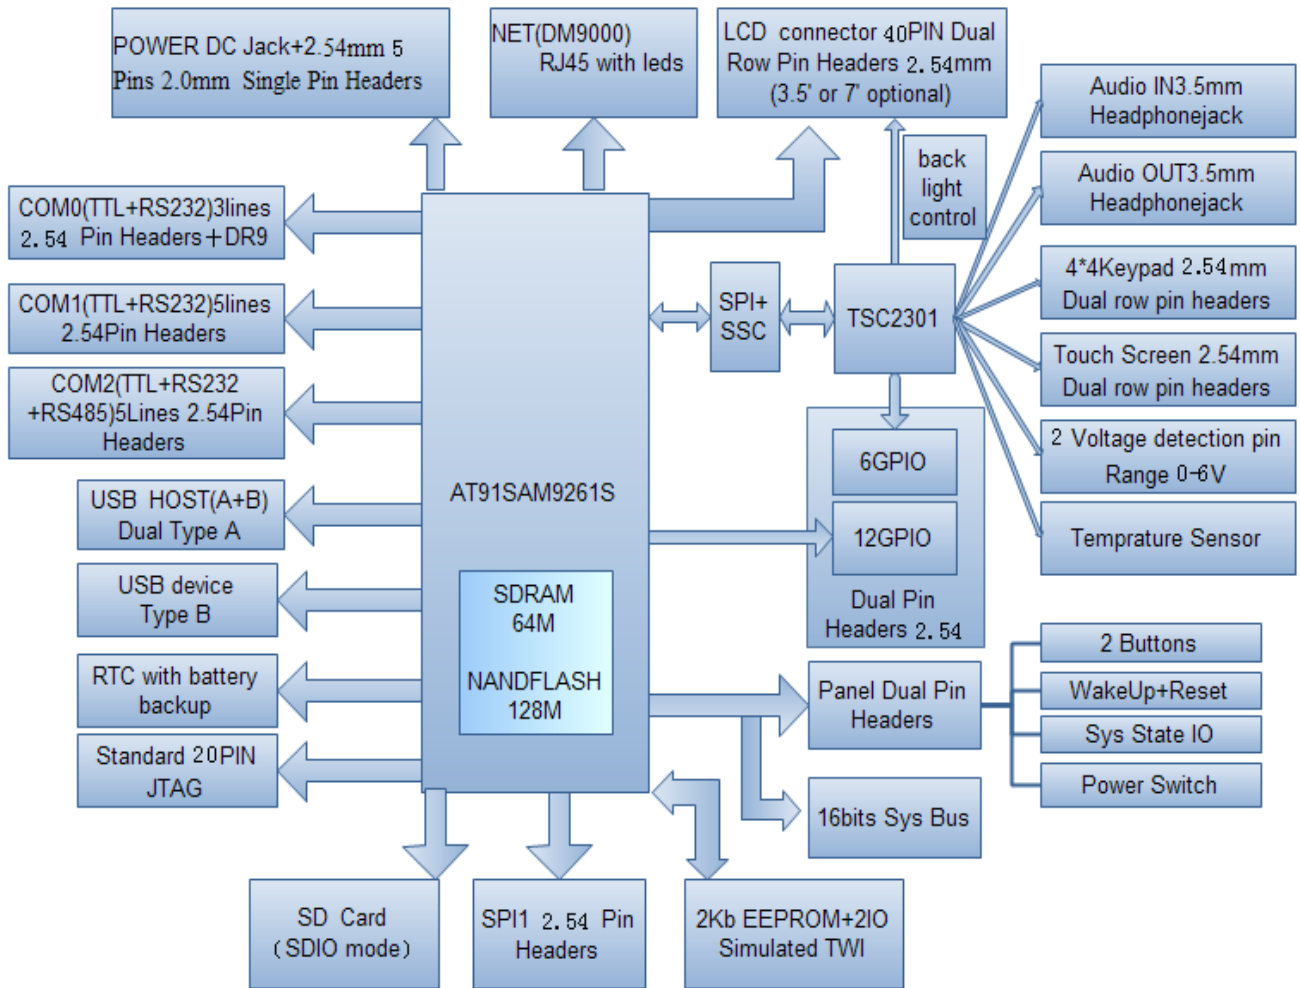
POWER DC Jack+2.54mm 5 Pins 2.0mm Single Pin Headers

NET(DM9000) RJ45 with leds

LCD connector 40PIN Dual Row Pin Headers 2.54mm (3.5' or 7' optional)

Audio IN3.5mm Headphonejack

Audio OUT3.5mm Headphonejack

back light control

COM0(TTL+RS232)3lines 2.54 Pin Headers+DR9

COM1(TTL+RS232)5lines 2.54Pin Headers

COM2(TTL+RS232 +RS485)5Lines 2.54Pin Headers

USB HOST(A+B) Dual Type A

USB device Type B

RTC with battery backup

Standard 20PIN JTAG

AT91SAM9261S

SDRAM 64M

NANDFLASH 128M

SPI+ SSC

TSC2301

4*4Keypad 2.54mm Dual row pin headers

Touch Screen 2.54mm Dual row pin headers

2 Voltage detection pin Range 0-6V

Temprature Sensor

6GPIO

12GPIO

Dual Pin Headers 2.54

Panel Dual Pin Headers

2 Buttons

WakeUp+Reset

Sys State IO

Power Switch

16bits Sys Bus

SD Card (SDIO mode)

SPI1 2.54 Pin Headers

2Kb EEPROM+2IO Simulated TWI